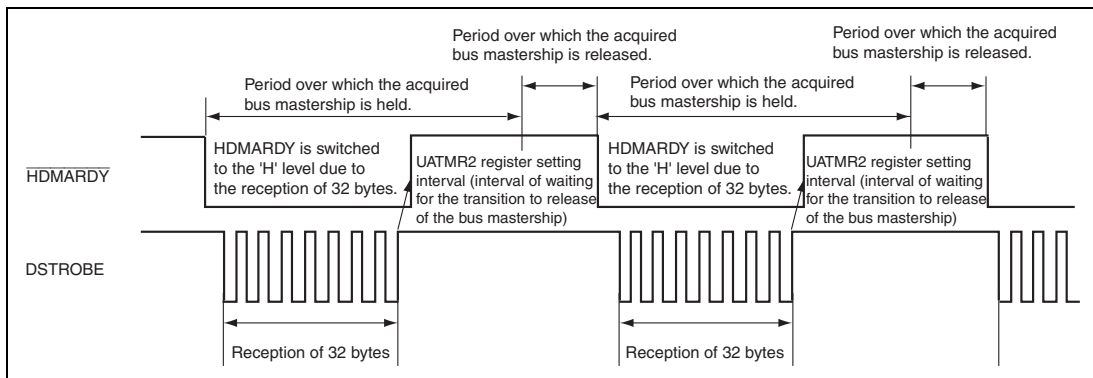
Period over which the acquired bus mastership is released.

Period over which the acquired bus mastership is released.

Period over which the acquired bus mastership is held.

Period over which the acquired bus mastership is held.

$\overline{\text{HDMARDY}}$

HDMARDY is switched to the 'H' level due to the reception of 32 bytes.

UATMR2 register setting interval (interval of waiting for the transition to release of the bus mastership)

HDMARDY is switched to the 'H' level due to the reception of 32 bytes.

UATMR2 register setting interval (interval of waiting for the transition to release of the bus mastership)

DSTROBE

Reception of 32 bytes

Reception of 32 bytes